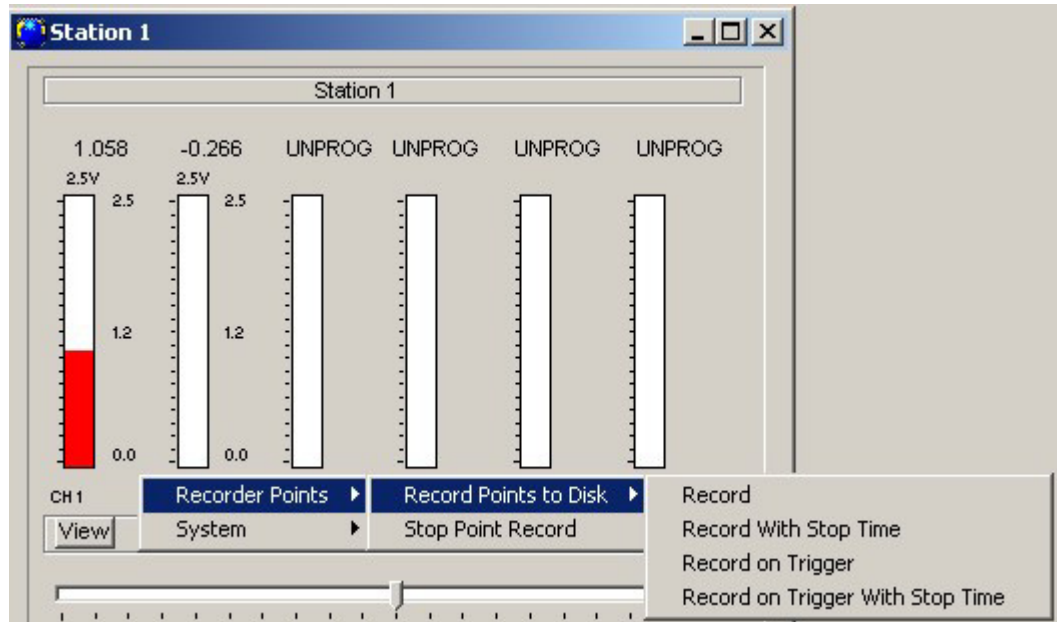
Station 1

Station 1

1.058 -0.266 UNPROG UNPROG UNPROG UNPROG

2.5V 2.5V

2.5 2.5

1.2 1.2

0.0 0.0

CH 1

View

Recorder Points
System

Record Points to Disk
Stop Point Record

Record
Record With Stop Time
Record on Trigger
Record on Trigger With Stop Time